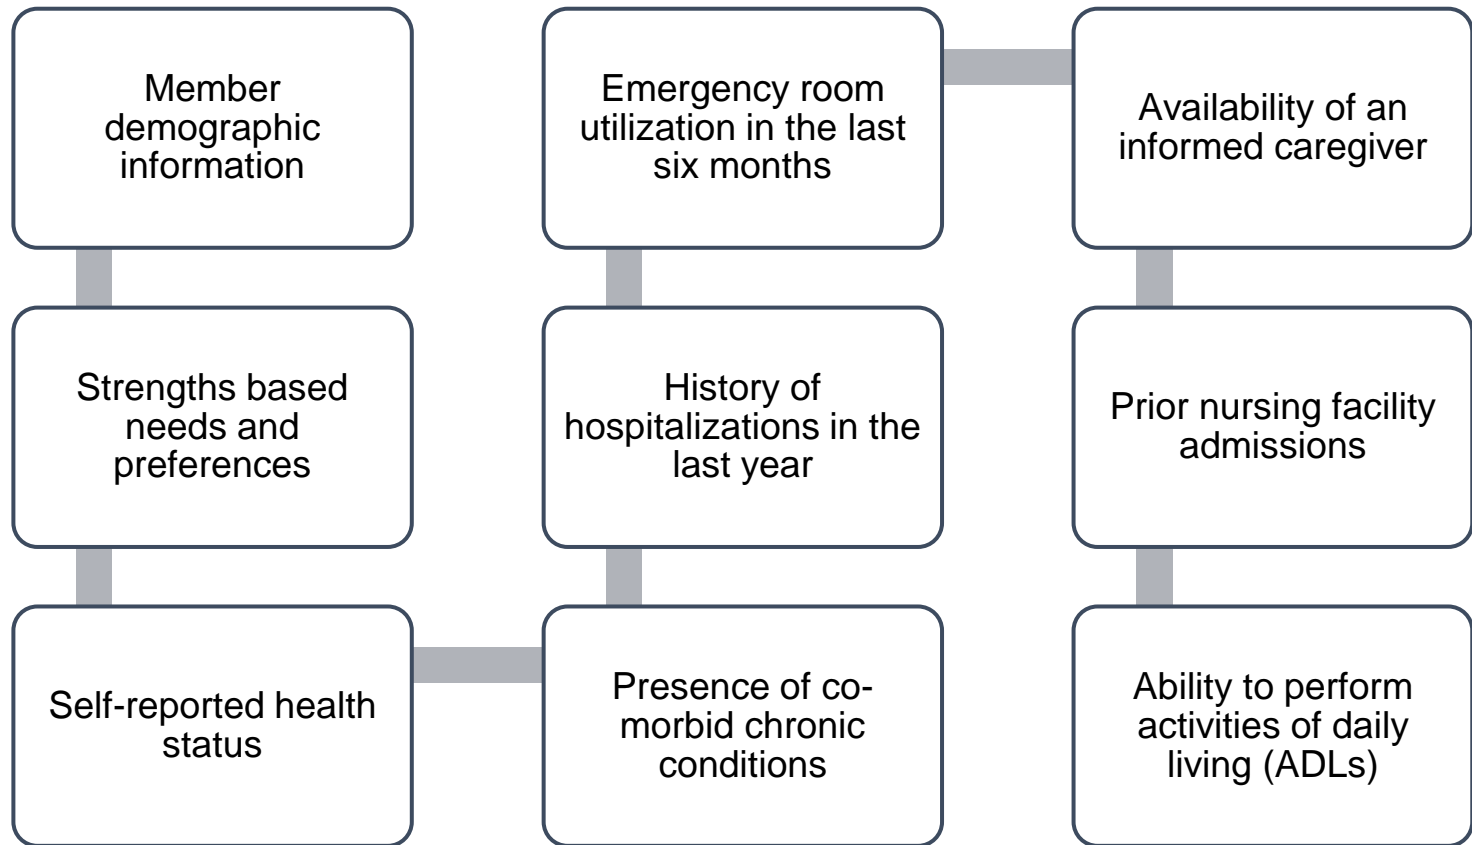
Member demographic information

Strengths based needs and preferences

Self-reported health status

Presence of co-morbid chronic conditions

History of hospitalizations in the last year

Emergency room utilization in the last six months

Availability of an informed caregiver

Prior nursing facility admissions

Ability to perform activities of daily living (ADLs)